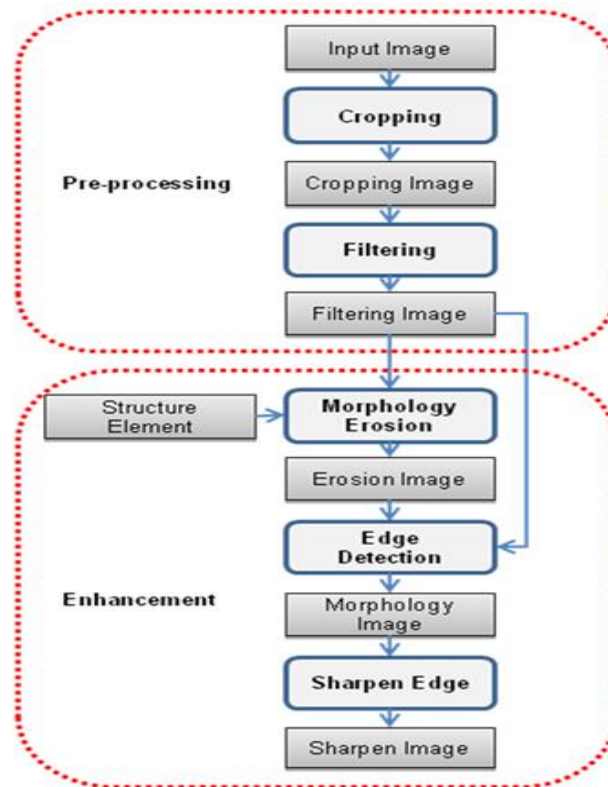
Input Image

Cropping

Pre-processing

Cropping Image

Filtering

Filtering Image

Structure Element

Morphology Erosion

Erosion Image

Edge Detection

Enhancement

Morphology Image

Sharpen Edge

Sharpen Image